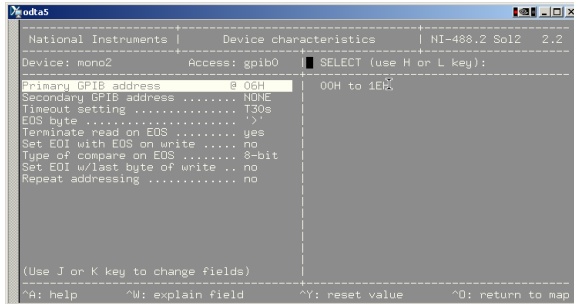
odta5

National Instruments | Device characteristics | NI-488.2 Sol2 2.2

Device: mono2 Access: gpib0 | SELECT (use H or L key):

Primary GPIB address ........ @ 06H
Secondary GPIB address ........ NONE
Timeout setting ............... T30s
EOS byte ...................... '>'
Terminate read on EOS ......... yes
Set EOI with EOS on write ..... no
Type of compare on EOS ........ 8-bit
Set EOI w/last byte of write .. no
Repeat addressing ............. no

00H to 1EH

(Use J or K key to change fields)

^A: help ^W: explain field ^Y: reset value ^O: return to map